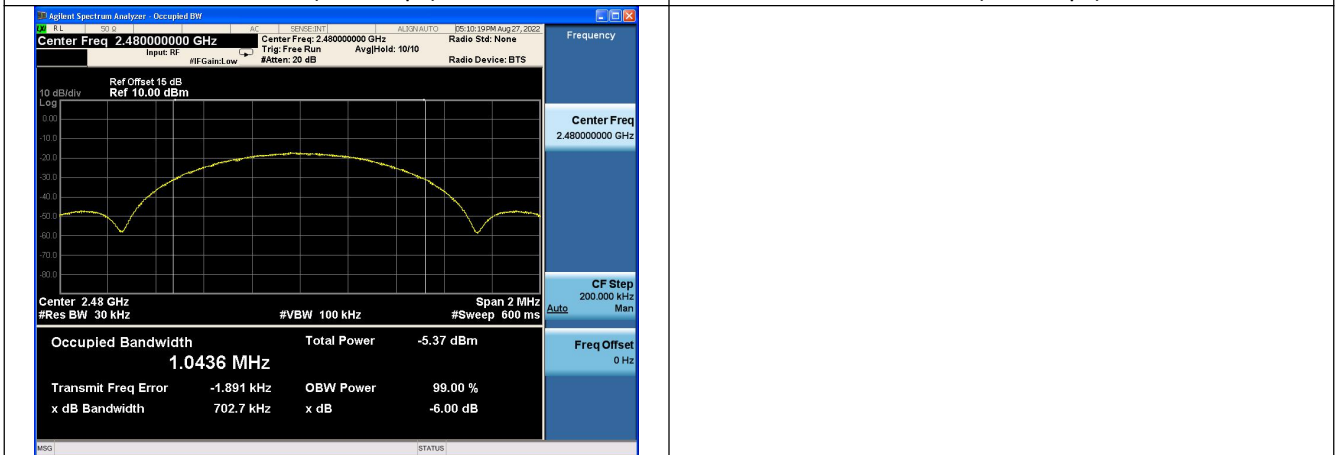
Agilent Spectrum Analyzer - Occupied BW

RL 50 Ω AC SENSE:INT ALIGN AUTO 05:10:19 PM Aug 27, 2022

Center Freq 2.480000000 GHz

Input: RF #IFGain:Low

Center Freq: 2.480000000 GHz
Trig: Free Run Avg|Hold: 10/10
#Atten: 20 dB

Radio Std: None
Radio Device: BTS

Frequency

Ref Offset 15 dB
10 dB/div Ref 10.00 dBm
Log

0.00
-10.0
-20.0
-30.0
-40.0
-50.0
-60.0
-70.0
-80.0

Center 2.48 GHz
#Res BW 30 kHz
#VBW 100 kHz
Span 2 MHz
#Sweep 600 ms

Center Freq
2.480000000 GHz

CF Step
200.000 kHz
Auto Man

Freq Offset
0 Hz

| Occupied Bandwidth | | Total Power | -5.37 dBm |
|---|---|---|---|
| 1.0436 MHz | | | |
| Transmit Freq Error | -1.891 kHz | OBW Power | 99.00 % |
| x dB Bandwidth | 702.7 kHz | x dB | -6.00 dB |

MSG STATUS